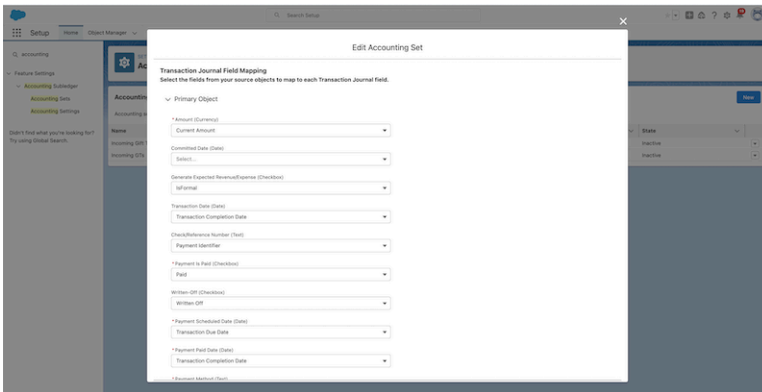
Search Setup

Setup Home Object Manager

accounting

Feature Settings

Accounting Subledger

Accounting Sets

Accounting Settings

Didn't find what you're looking for? Try using Global Search.

Accounting

Name

Incoming Gift

Incoming GTI

State

Inactive

Inactive

New

Edit Accounting Set

Transaction Journal Field Mapping

Select the fields from your source objects to map to each Transaction Journal field.

Primary Object

* Amount (Currency)

Current Amount

Committed Date (Date)

Select...

Generate Expected Revenue/Expense (Checkbox)

IsFormal

Transaction Date (Date)

Transaction Completion Date

Check/Reference Number (Text)

Payment Identifier

* Payment Is Paid (Checkbox)

Paid

Written-Off (Checkbox)

Written Off

* Payment Scheduled Date (Date)

Transaction Due Date

* Payment Paid Date (Date)

Transaction Completion Date

* Payment Method (Text)